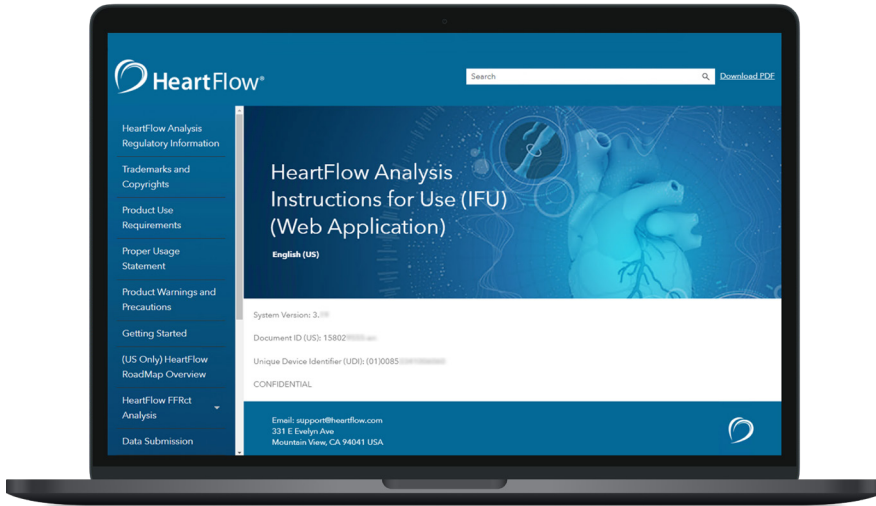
HeartFlow®

Search

Download PDF

HeartFlow Analysis Regulatory Information

Trademarks and Copyrights

Product Use Requirements

Proper Usage Statement

Product Warnings and Precautions

Getting Started

(US Only) HeartFlow RoadMap Overview

HeartFlow FFRct Analysis

Data Submission

HeartFlow Analysis Instructions for Use (IFU) (Web Application)

English (US)

System Version: 3.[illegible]

Document ID (US): 15802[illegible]

Unique Device Identifier (UDI): (01)0085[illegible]

CONFIDENTIAL

Email: support@heartflow.com
331 E Evelyn Ave
Mountain View, CA 94041 USA